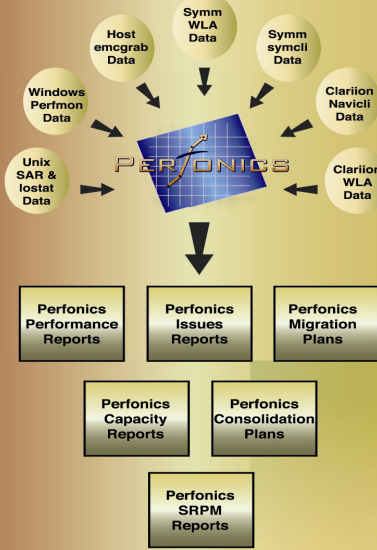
Symm WLA Data

Host emcgrab Data

Symm symcli Data

Windows Perfmon Data

Clariion Navicli Data

Unix SAR & Iostat Data

PERFONICS

Clariion WLA Data

Perfonics Performance Reports

Perfonics Issues Reports

Perfonics Migration Plans

Perfonics Capacity Reports

Perfonics Consolidation Plans

Perfonics SRPM Reports